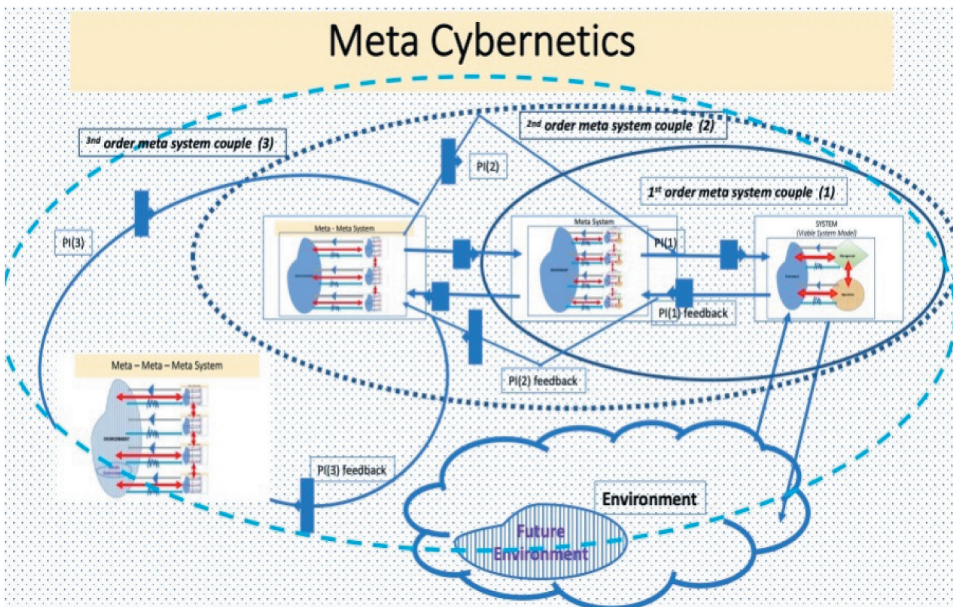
Meta Cybernetics

3nd order meta system couple (3)

2nd order meta system couple (2)

1st order meta system couple (1)

PI(2)

PI(3)

Meta - Meta System

Meta System

PI(1)

SYSTEM
(Viable System Model)

PI(1) feedback

PI(2) feedback

Meta – Meta – Meta System

ENVIRONMENT

PI(3) feedback

Environment

Future Environment